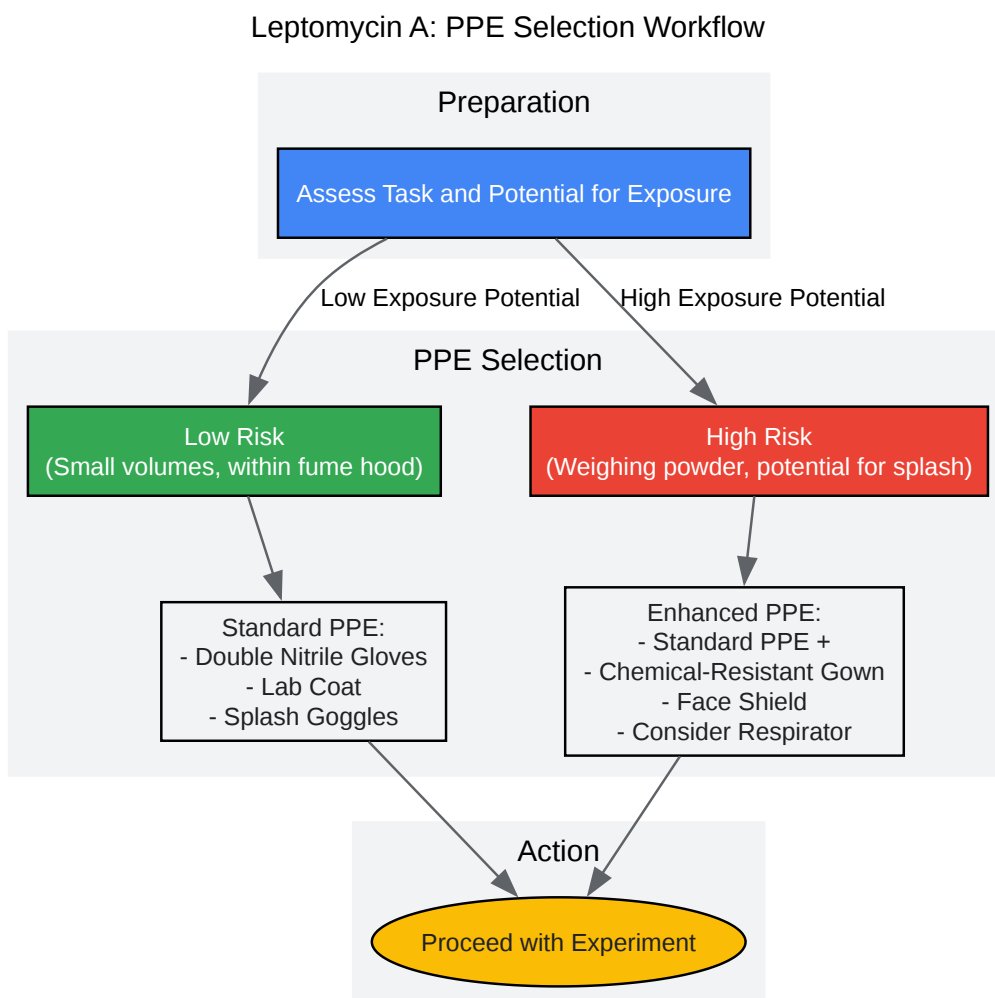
Leptomycin A: PPE Selection Workflow

Preparation

Assess Task and Potential for Exposure

Low Exposure Potential

High Exposure Potential

PPE Selection

Low Risk
(Small volumes, within fume hood)

High Risk
(Weighing powder, potential for splash)

Standard PPE:
- Double Nitrile Gloves
- Lab Coat
- Splash Goggles

Enhanced PPE:
- Standard PPE +
- Chemical-Resistant Gown
- Face Shield
- Consider Respirator

Action

Proceed with Experiment